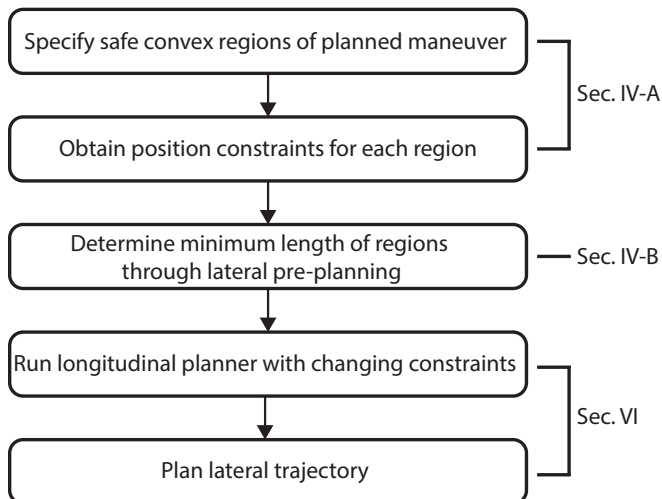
Specify safe convex regions of planned maneuver

Obtain position constraints for each region

Sec. IV-A

Determine minimum length of regions through lateral pre-planning

Sec. IV-B

Run longitudinal planner with changing constraints

Plan lateral trajectory

Sec. VI